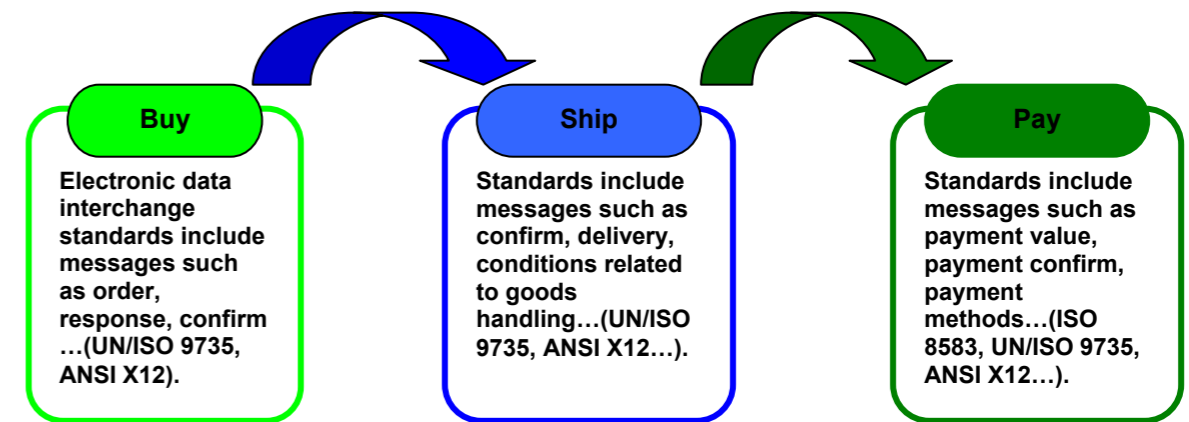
Buy

Electronic data interchange standards include messages such as order, response, confirm …(UN/ISO 9735, ANSI X12).

Ship

Standards include messages such as confirm, delivery, conditions related to goods handling…(UN/ISO 9735, ANSI X12…).

Pay

Standards include messages such as payment value, payment confirm, payment methods…(ISO 8583, UN/ISO 9735, ANSI X12…).